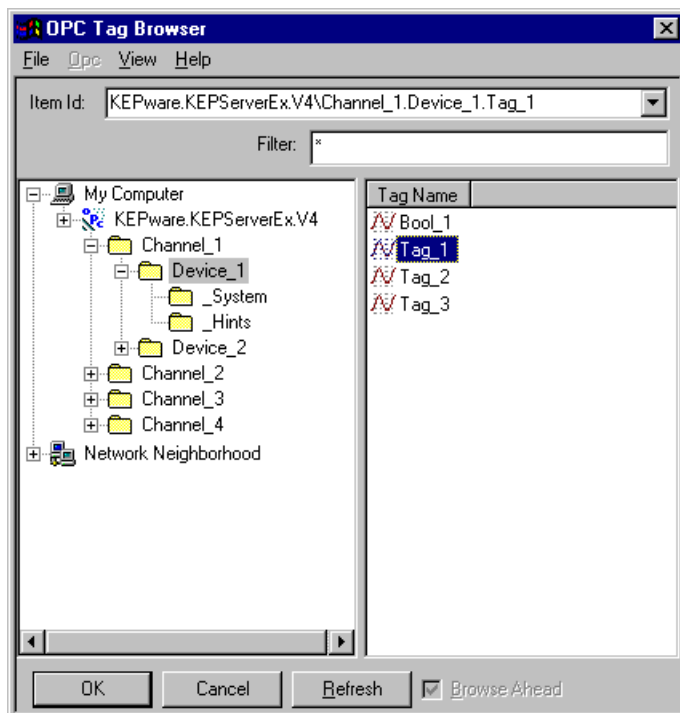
OPC Tag Browser

File Opc View Help

Item Id: KEPware.KEPServerEx.V4\Channel_1.Device_1.Tag_1

Filter: *

My Computer
KEPware.KEPServerEx.V4
Channel_1
Device_1
_System
_Hints
Device_2
Channel_2
Channel_3
Channel_4
Network Neighborhood

Tag Name
Bool_1
Tag_1
Tag_2
Tag_3

OK Cancel Refresh Browse Ahead